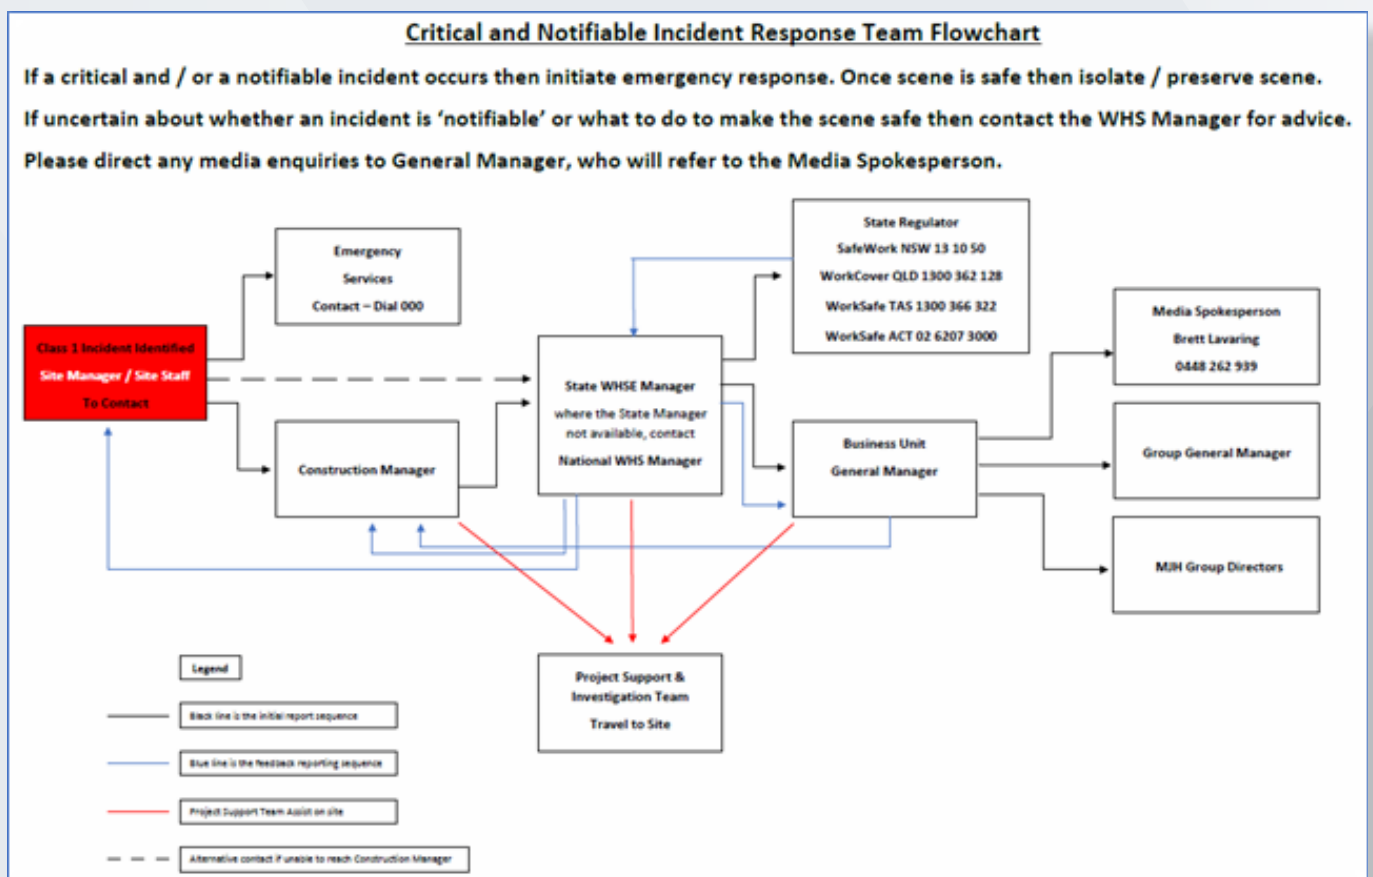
Critical and Notifiable Incident Response Team Flowchart

If a critical and / or a notifiable incident occurs then initiate emergency response. Once scene is safe then isolate / preserve scene.

If uncertain about whether an incident is 'notifiable' or what to do to make the scene safe then contact the WHS Manager for advice.

Please direct any media enquiries to General Manager, who will refer to the Media Spokesperson.

Emergency Services Contact – Dial 000

State Regulator
SafeWork NSW 13 10 50
WorkCover QLD 1300 362 128
WorkSafe TAS 1300 366 322
WorkSafe ACT 02 6207 3000

Media Spokesperson
Brett Lavaring
0448 262 939

Class 1 Incident Identified
Site Manager / Site Staff
To Contact

State WHSE Manager
where the State Manager not available, contact
National WHS Manager

Business Unit
General Manager

Group General Manager

Construction Manager

MJH Group Directors

Project Support & Investigation Team
Travel to Site

Legend

Black line is the initial report sequence

Blue line is the feedback reporting sequence

Project Support Team Assist on site

Alternative contact if unable to reach Construction Manager